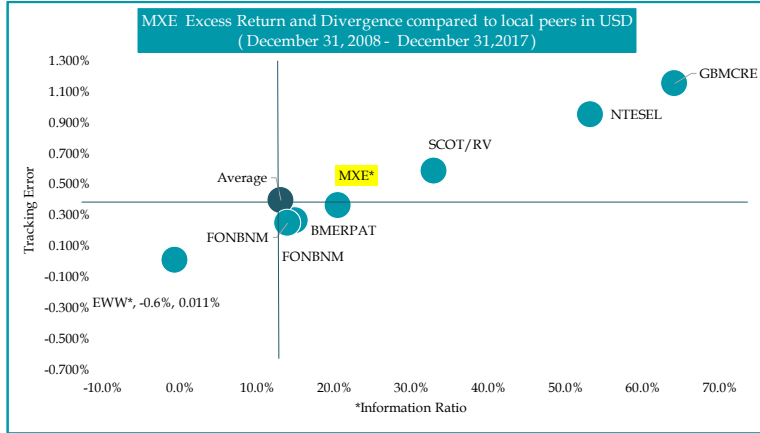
MXE Excess Return and Divergence compared to local peers in USD
( December 31, 2008 - December 31,2017 )

1.300%
1.100%
0.900%
0.700%
0.500%
0.300%
0.100%
-0.100%
-0.300%
-0.500%
-0.700%

Tracking Error

GBMCRE
NTESEL
SCOT/RV
Average
MXE*
FONBNM
BMERPAT
FONBNM
EWW*, -0.6%, 0.011%

-10.0%
0.0%
10.0%
20.0%
30.0%
40.0%
50.0%
60.0%
70.0%

*Information Ratio